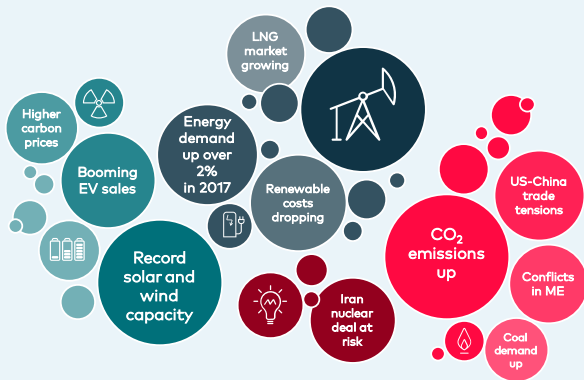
LNG market growing

Higher carbon prices

Booming EV sales

Energy demand up over 2% in 2017

Renewable costs dropping

Record solar and wind capacity

Iran nuclear deal at risk

US-China trade tensions

$CO_2$ emissions up

Conflicts in ME

Coal demand up